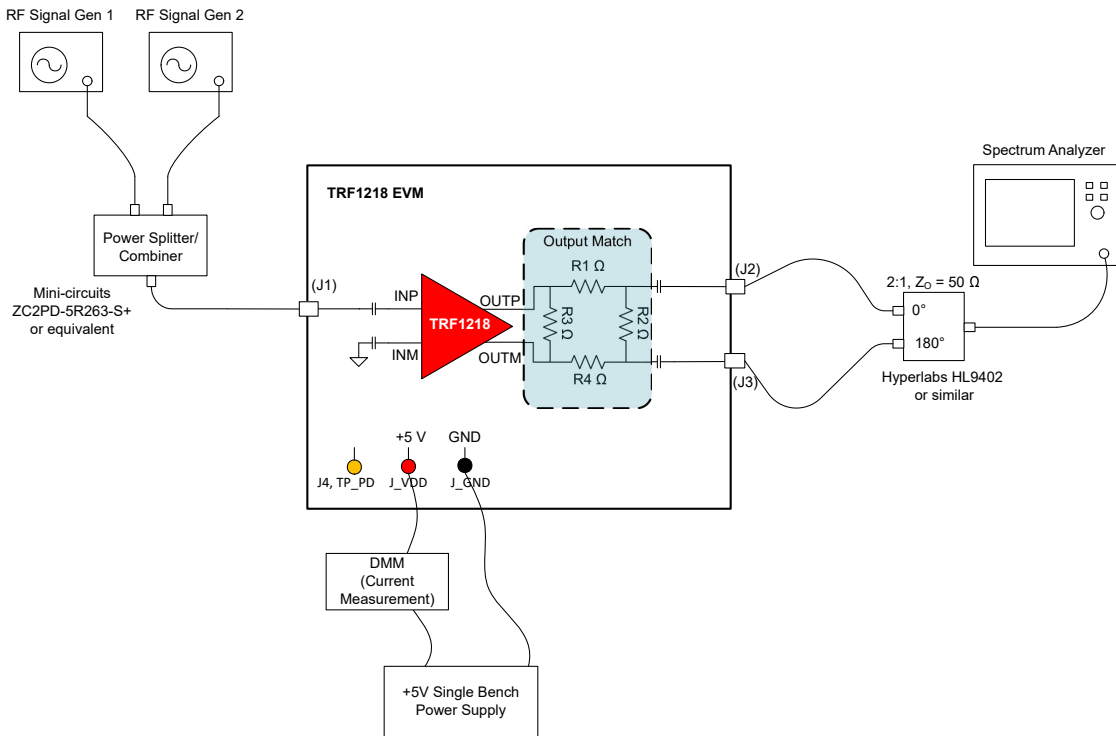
RF Signal Gen 1
RF Signal Gen 2

Power Splitter/ Combiner

Mini-circuits ZC2PD-5R263-S+ or equivalent

TRF1218 EVM

(J1)

INP
INM
TRF1218
OUTP
OUTM

Output Match
R1 Ω
R3 Ω
R2 Ω
R4 Ω

(J2)
(J3)

Spectrum Analyzer

2:1, $Z_O$ = 50 Ω
0°
180°

Hyperlabs HL9402 or similar

+5 V
GND
J4, TP_PD
J_VDD
J_GND

DMM (Current Measurement)

+5V Single Bench Power Supply